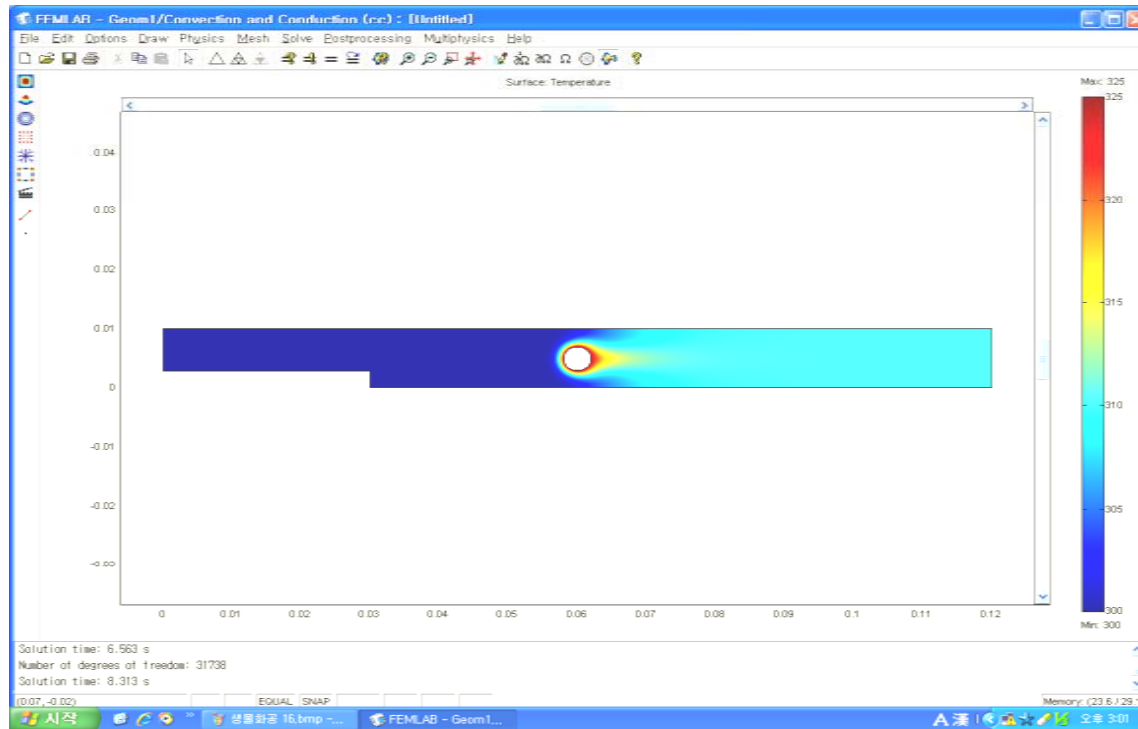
FEMLAB - Geom1/Convection and Conduction (cc) : [Untitled]

File Edit Options Draw Physics Mesh Solve Postprocessing Multiphysics Help

Surface: Temperature

Max: 325

0.04
0.03
0.02
0.01
0
-0.01
-0.02
-0.03

0 0.01 0.02 0.03 0.04 0.05 0.06 0.07 0.08 0.09 0.1 0.11 0.12

325
320
315
310
305
300

Min: 300

Solution time: 6.563 s
Number of degrees of freedom: 31738
Solution time: 8.313 s

(0.07, -0.02) EQUAL SNAP

Memory: (23.6 / 29.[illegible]

시작

생물화공 16.bmp -...

FEMLAB - Geom1...

A 漢

오후 3:01